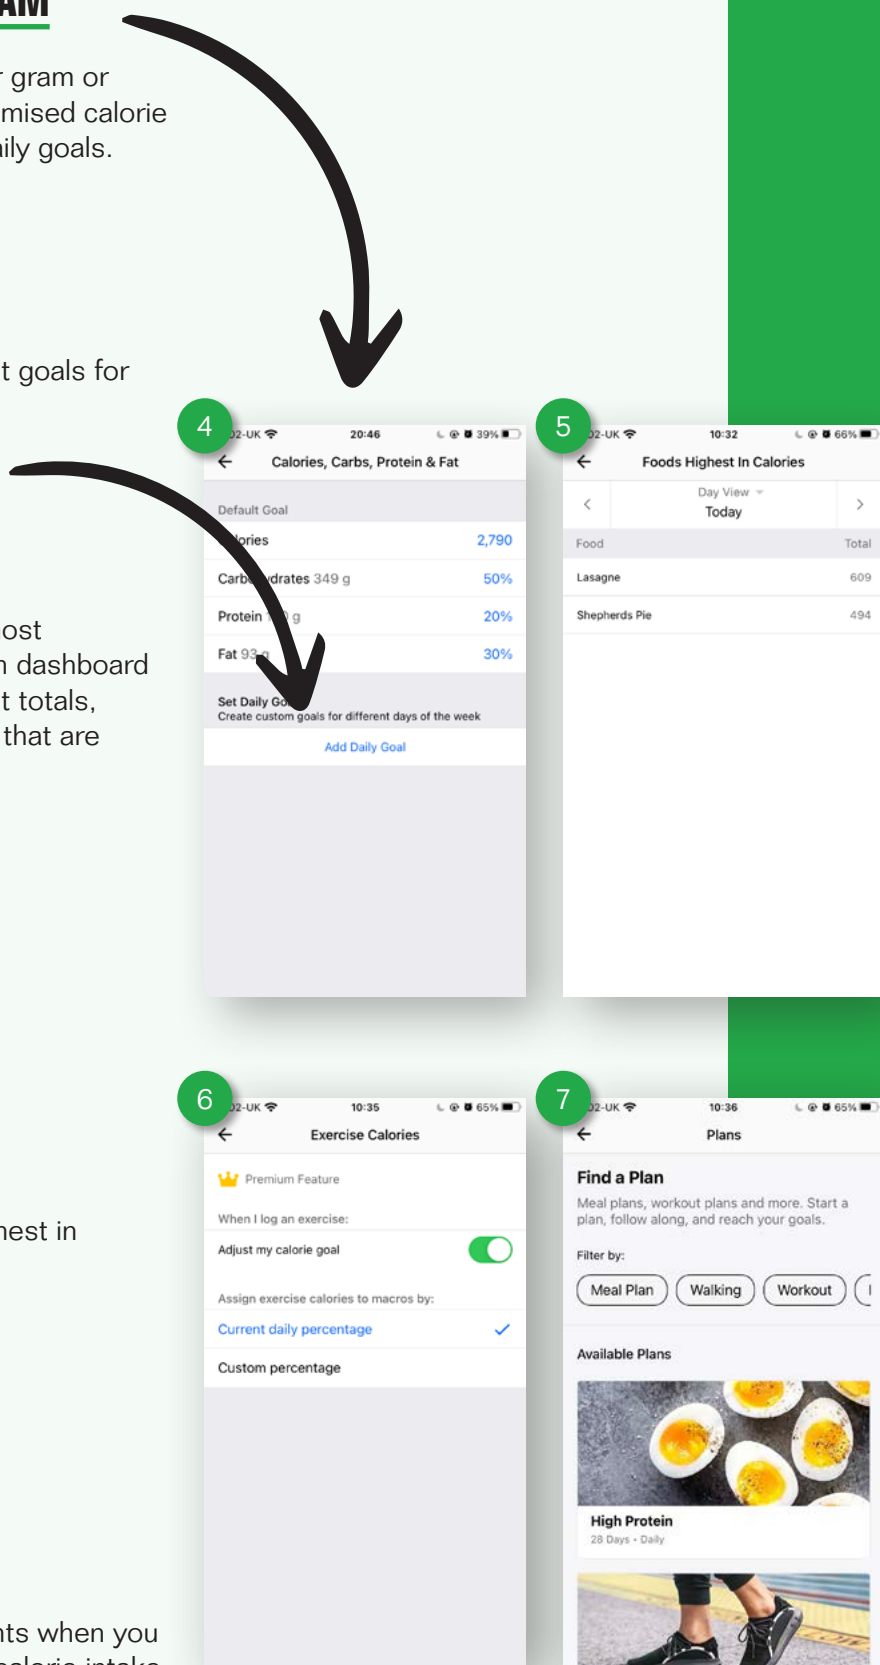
AM

r gram or
mised calorie
ily goals.

t goals for

ost
n dashboard
t totals,
that are

hest in

nts when you
calorie intake

4

02-UK 20:46 39%

Calories, Carbs, Protein & Fat

Default Goal

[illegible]lories 2,790

Carb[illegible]ydrates 349 g 50%

Protein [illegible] g 20%

Fat 93 g 30%

Set Daily Go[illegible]
Create custom goals for different days of the week

Add Daily Goal

5

02-UK 10:32 66%

Foods Highest In Calories

Day View
Today

Food Total

Lasagne 609

Shepherds Pie 494

6

02-UK 10:35 65%

Exercise Calories

Premium Feature

When I log an exercise:

Adjust my calorie goal

Assign exercise calories to macros by:

Current daily percentage

Custom percentage

7

02-UK 10:36 65%

Plans

Find a Plan

Meal plans, workout plans and more. Start a plan, follow along, and reach your goals.

Filter by:

Meal Plan Walking Workout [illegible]

Available Plans

High Protein
28 Days • Daily